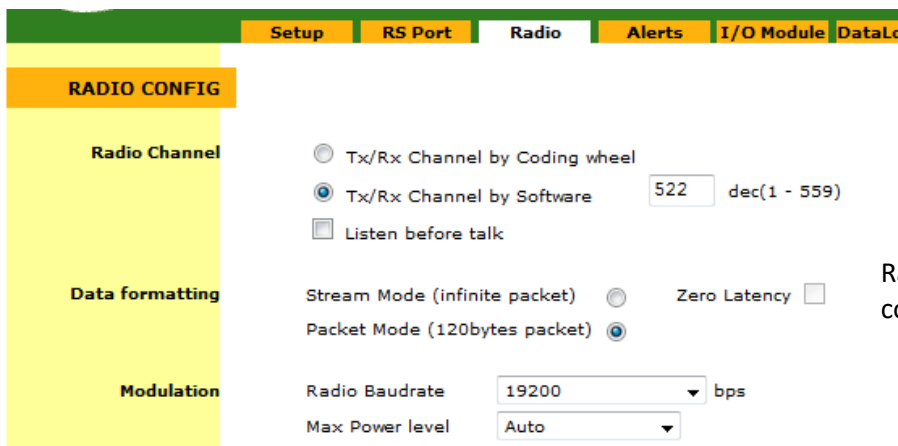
Setup | RS Port | Radio | Alerts | I/O Module | DataLo

RADIO CONFIG

Radio Channel
Tx/Rx Channel by Coding wheel
Tx/Rx Channel by Software 522 dec(1 - 559)
Listen before talk

Data formatting
Stream Mode (infinite packet) Zero Latency
Packet Mode (120bytes packet)

Modulation
Radio Baudrate 19200 bps
Max Power level Auto

Ra
co